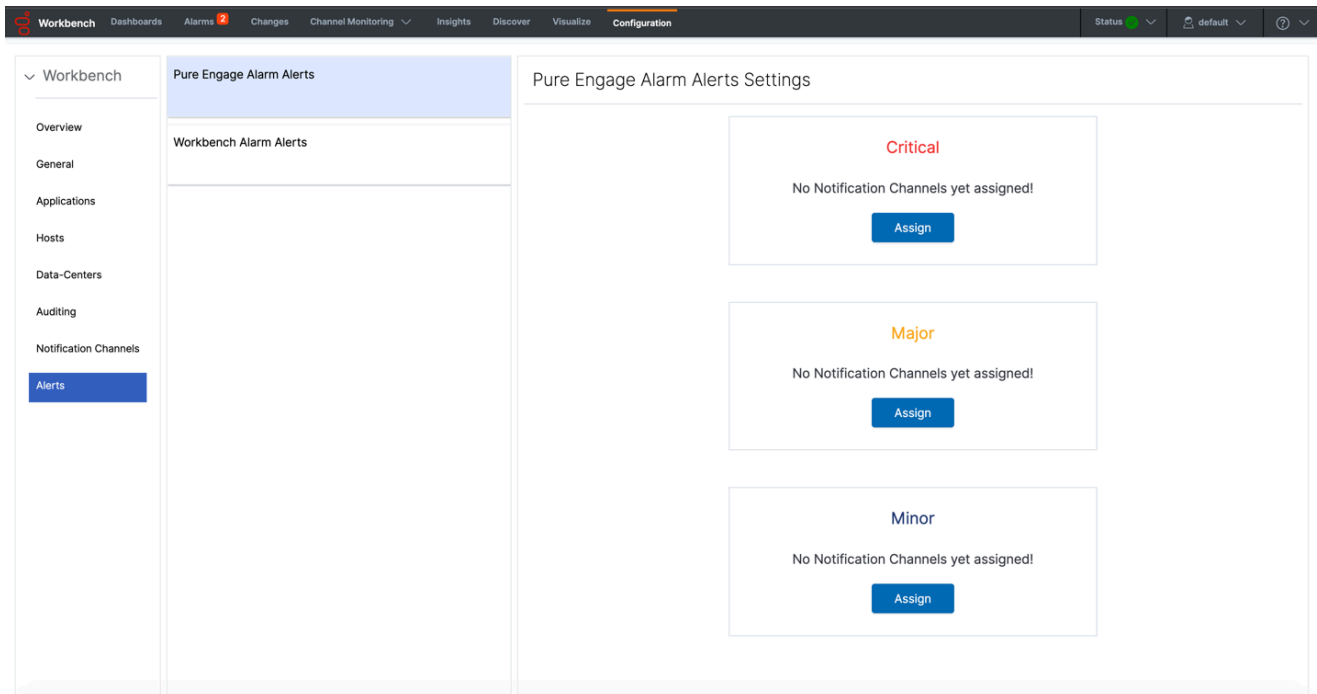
Workbench Dashboards Alarms 2 Changes Channel Monitoring Insights Discover Visualize Configuration Status default

Workbench

Overview

General

Applications

Hosts

Data-Centers

Auditing

Notification Channels

Alerts

Pure Engage Alarm Alerts

Workbench Alarm Alerts

Pure Engage Alarm Alerts Settings

Critical

No Notification Channels yet assigned!

Assign

Major

No Notification Channels yet assigned!

Assign

Minor

No Notification Channels yet assigned!

Assign